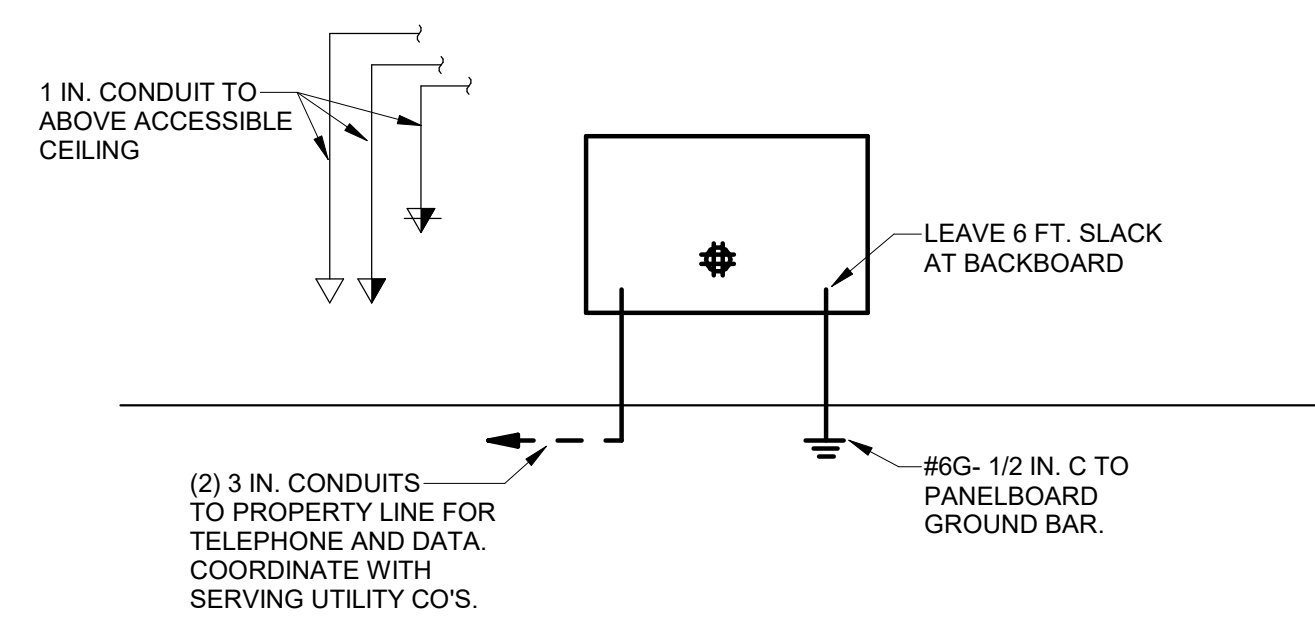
1 IN. CONDUIT TO ABOVE ACCESSIBLE CEILING

LEAVE 6 FT. SLACK AT BACKBOARD

(2) 3 IN. CONDUITS TO PROPERTY LINE FOR TELEPHONE AND DATA. COORDINATE WITH SERVING UTILITY CO'S.

#6G- 1/2 IN. C TO PANELBOARD GROUND BAR.